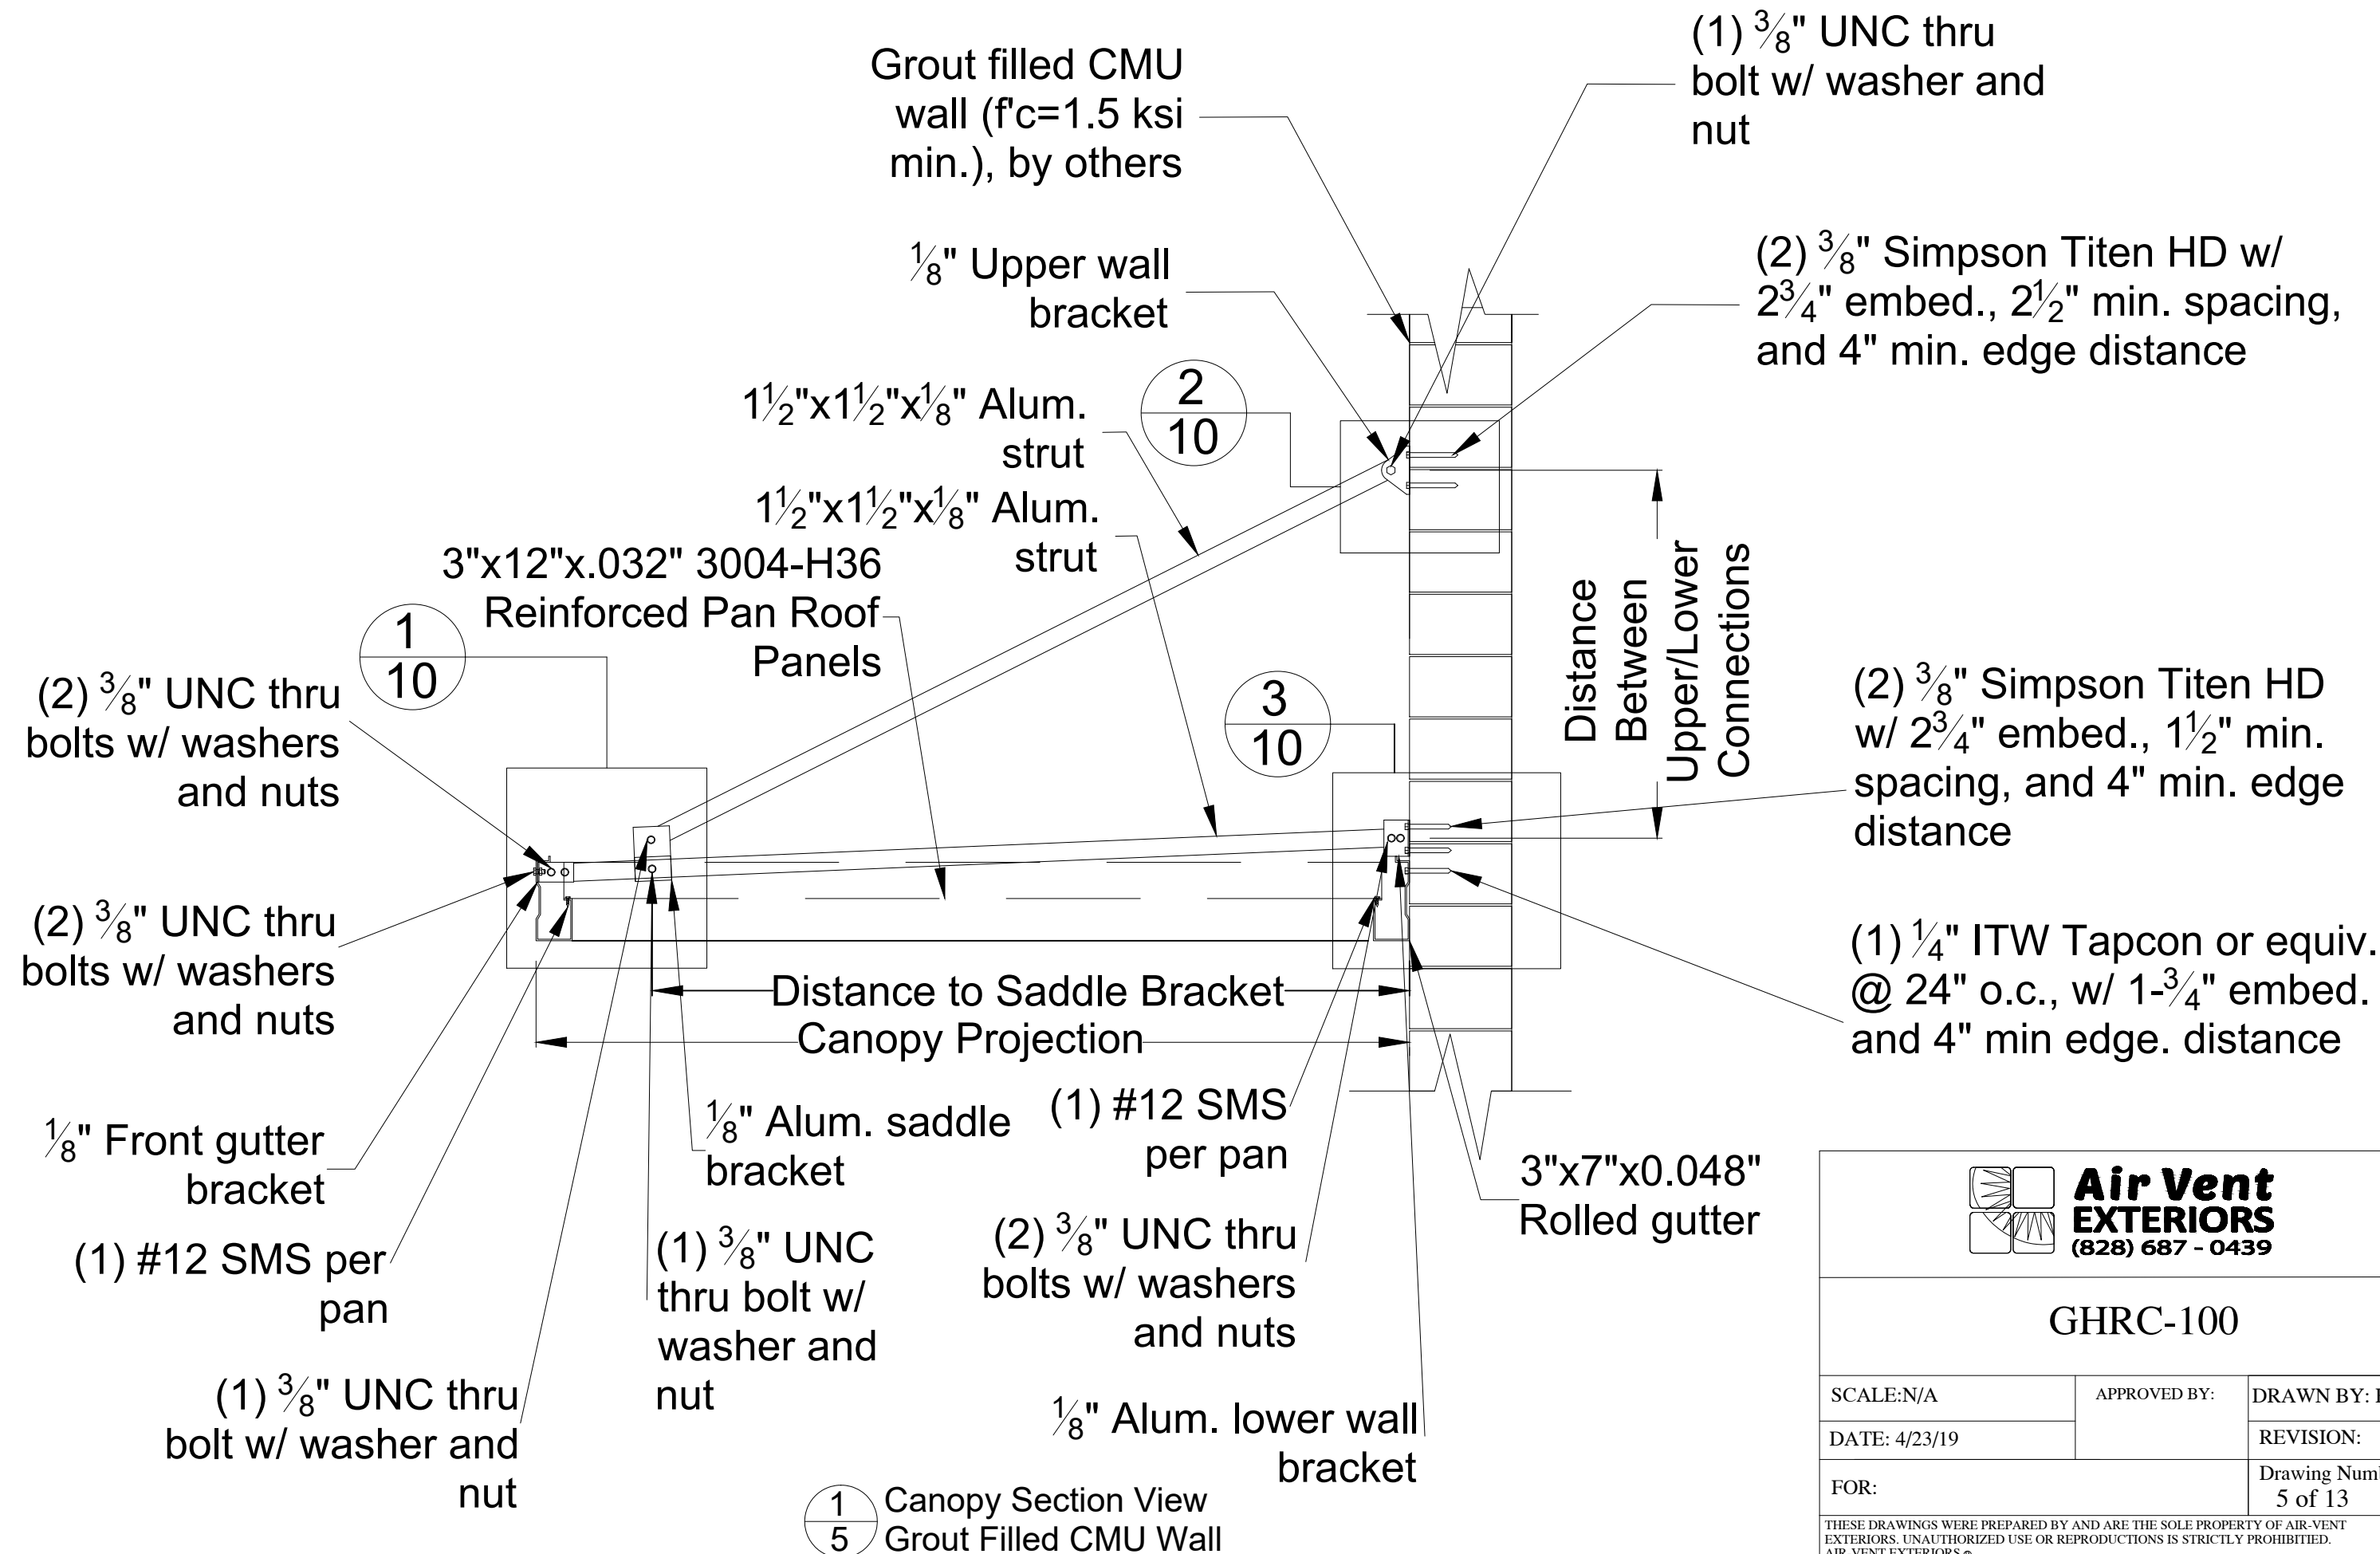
(1) $\frac{3}{8}$" UNC thru bolt w/ washer and nut

Grout filled CMU wall (f'c=1.5 ksi min.), by others

$\frac{1}{8}$" Upper wall bracket

(2) $\frac{3}{8}$" Simpson Titen HD w/ $2\frac{3}{4}$" embed., $2\frac{1}{2}$" min. spacing, and 4" min. edge distance

$\frac{2}{10}$

$1\frac{1}{2}$"x$1\frac{1}{2}$"x$\frac{1}{8}$" Alum. strut

$1\frac{1}{2}$"x$1\frac{1}{2}$"x$\frac{1}{8}$" Alum. strut

3"x12"x.032" 3004-H36 Reinforced Pan Roof Panels

$\frac{1}{10}$

(2) $\frac{3}{8}$" UNC thru bolts w/ washers and nuts

$\frac{3}{10}$

Distance Between Upper/Lower Connections

(2) $\frac{3}{8}$" Simpson Titen HD w/ $2\frac{3}{4}$" embed., $1\frac{1}{2}$" min. spacing, and 4" min. edge distance

(2) $\frac{3}{8}$" UNC thru bolts w/ washers and nuts

(1) $\frac{1}{4}$" ITW Tapcon or equiv. @ 24" o.c., w/ 1-$\frac{3}{4}$" embed. and 4" min edge. distance

Distance to Saddle Bracket

Canopy Projection

$\frac{1}{8}$" Front gutter bracket

(1) #12 SMS per pan

(1) $\frac{3}{8}$" UNC thru bolt w/ washer and nut

$\frac{1}{8}$" Alum. saddle bracket

(1) $\frac{3}{8}$" UNC thru bolt w/ washer and nut

(1) #12 SMS per pan

(2) $\frac{3}{8}$" UNC thru bolts w/ washers and nuts

$\frac{1}{8}$" Alum. lower wall bracket

3"x7"x0.048" Rolled gutter

$\frac{1}{5}$ Canopy Section View Grout Filled CMU Wall

Air Vent EXTERIORS (828) 687 - 0439

GHRC-100

| SCALE:N/A | APPROVED BY: | DRAWN BY: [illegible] |
|---|---|---|
| DATE: 4/23/19 | | REVISION: |
| FOR: | | Drawing Num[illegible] 5 of 13 |

THESE DRAWINGS WERE PREPARED BY AND ARE THE SOLE PROPERTY OF AIR-VENT EXTERIORS. UNAUTHORIZED USE OR REPRODUCTIONS IS STRICTLY PROHIBITED. AIR-VENT EXTERIORS ©